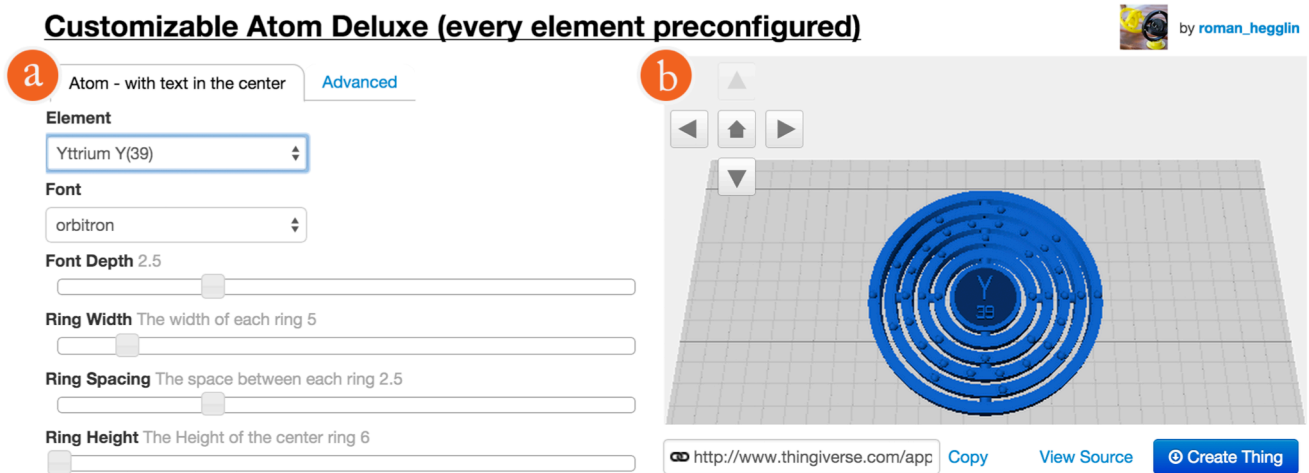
Customizable Atom Deluxe (every element preconfigured)

by roman_hegglin

a

Atom - with text in the center

Advanced

Element

Yttrium Y(39)

Font

orbitron

Font Depth 2.5

Ring Width The width of each ring 5

Ring Spacing The space between each ring 2.5

Ring Height The Height of the center ring 6

b

Y
39

http://www.thingiverse.com/app

Copy

View Source

Create Thing